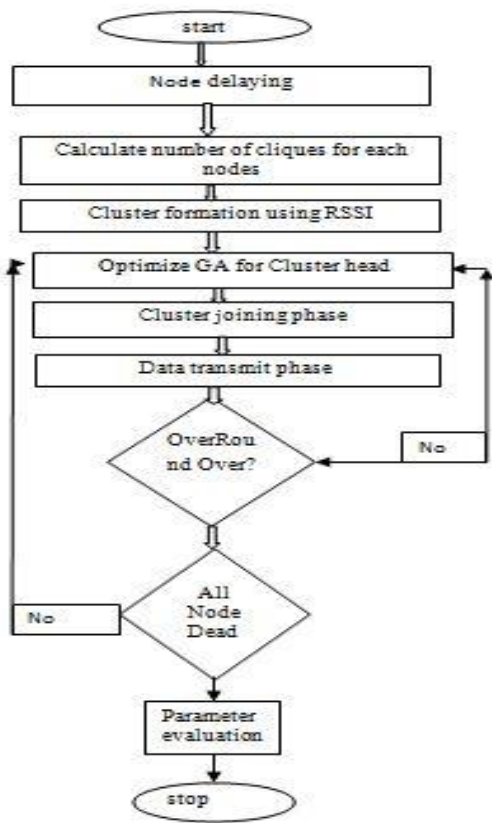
start

Node delaying

Calculate number of cliques for each nodes

Cluster formation using RSSI

Optimize GA for Cluster head

Cluster joining phase

Data transmit phase

OverRou nd Over?

No

All Node Dead

No

Parameter evaluation

stop